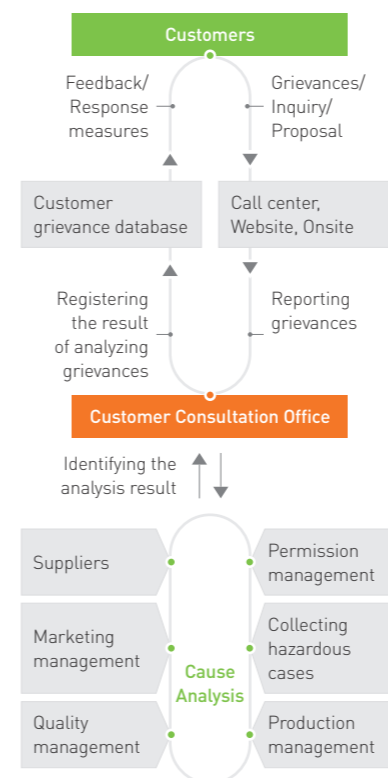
Customers

Feedback/ Response measures

Grievances/ Inquiry/ Proposal

Customer grievance database

Call center, Website, Onsite

Registering the result of analyzing grievances

Reporting grievances

Customer Consultation Office

Identifying the analysis result

Suppliers

Permission management

Marketing management

Cause Analysis

Collecting hazardous cases

Quality management

Production management